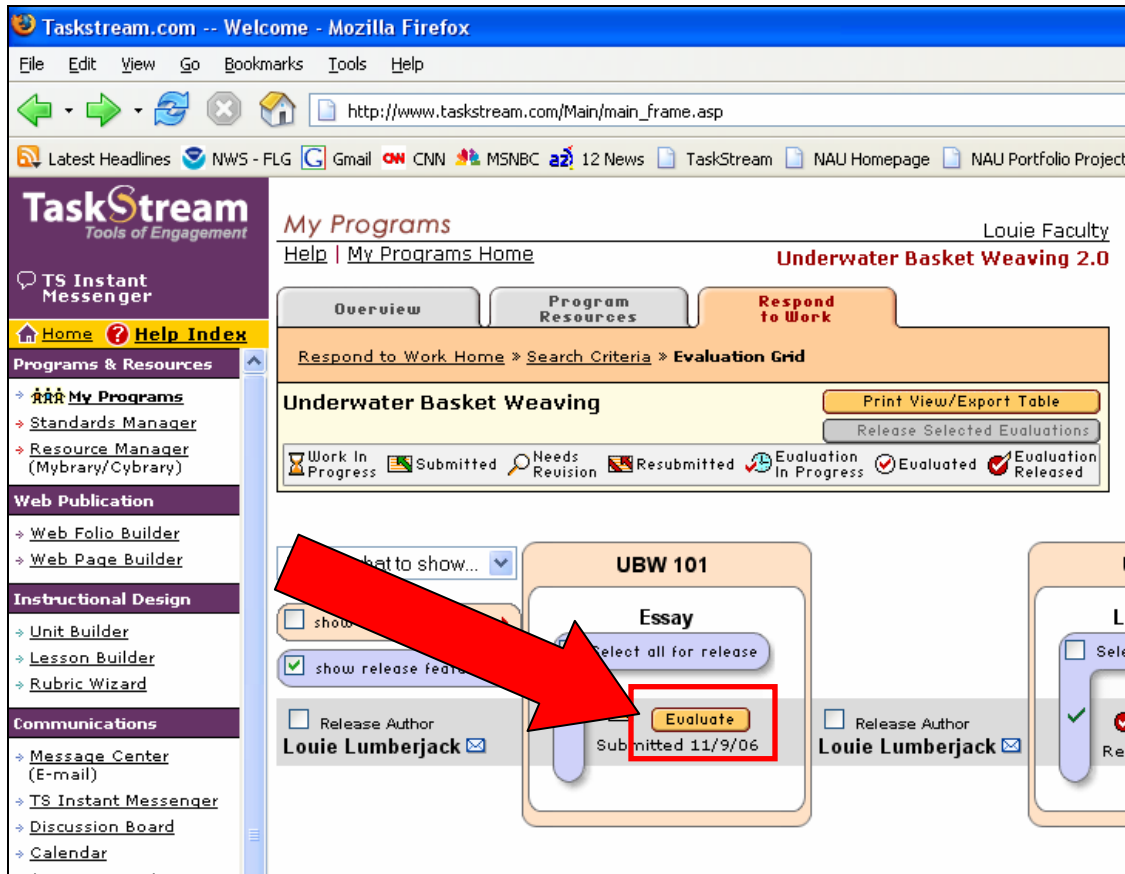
Tasksteam.com -- Welcome - Mozilla Firefox

File Edit View Go Bookmarks Tools Help

http://www.taskstream.com/Main/main_frame.asp

Latest Headlines NWS - FLG Gmail CNN MSNBC 12 News TaskStream NAU Homepage NAU Portfolio Project

TaskStream
Tools of Engagement

TS Instant Messenger

Home Help Index

Programs & Resources

My Programs
Standards Manager
Resource Manager (Mybrary/Cybrary)

Web Publication

Web Folio Builder
Web Page Builder

Instructional Design

Unit Builder
Lesson Builder
Rubric Wizard

Communications

Message Center (E-mail)
TS Instant Messenger
Discussion Board
Calendar

My Programs

Louie Faculty

Help | My Programs Home

Underwater Basket Weaving 2.0

Overview | Program Resources | Respond to Work

Respond to Work Home » Search Criteria » Evaluation Grid

Underwater Basket Weaving

Print View/Export Table
Release Selected Evaluations

Work In Progress | Submitted | Needs Revision | Resubmitted | Evaluation In Progress | Evaluated | Evaluation Released

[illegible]hat to show...

show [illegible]

show release feat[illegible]

UBW 101

Essay

Select all for release

Evaluate
Submitted 11/9/06

Release Author
Louie Lumberjack

Release Author
Louie Lumberjack

Sele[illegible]
Re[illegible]